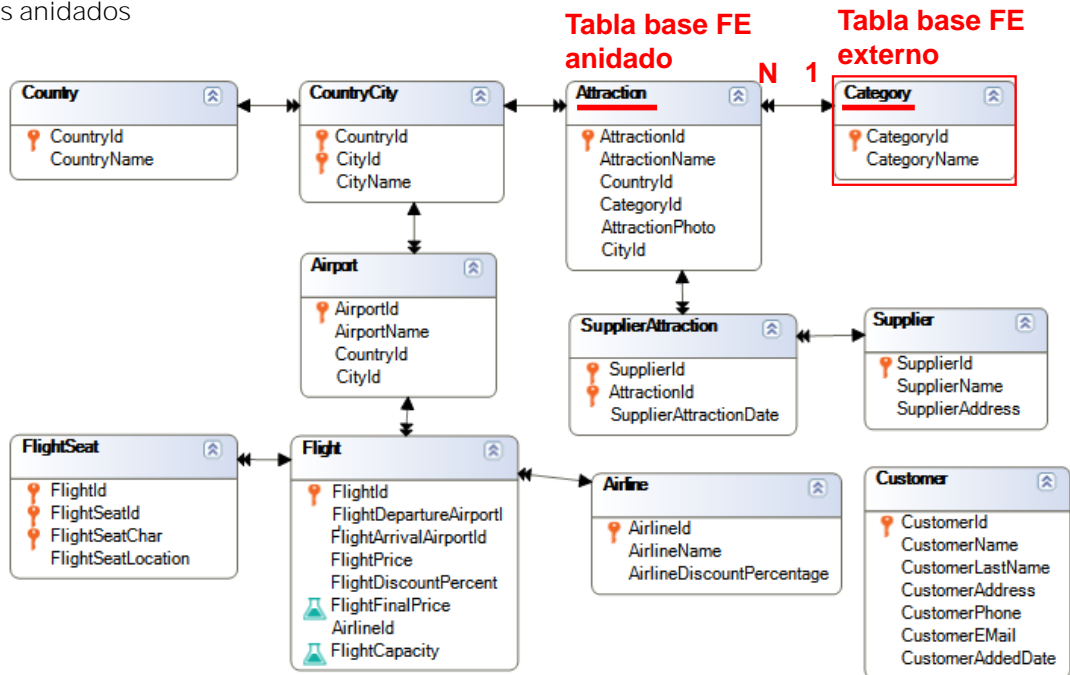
s anidados

Tabla base FE anidado

Tabla base FE externo

N 1

Country
CountryId
CountryName

CountryCity
CountryId
CityId
CityName

Attraction
AttractionId
AttractionName
CountryId
CategoryId
AttractionPhoto
CityId

Category
CategoryId
CategoryName

Airport
AirportId
AirportName
CountryId
CityId

SupplierAttraction
SupplierId
AttractionId
SupplierAttractionDate

Supplier
SupplierId
SupplierName
SupplierAddress

FlightSeat
FlightId
FlightSeatId
FlightSeatChar
FlightSeatLocation

Flight
FlightId
FlightDepartureAirportI
FlightArrivalAirportId
FlightPrice
FlightDiscountPercent
FlightFinalPrice
AirlineId
FlightCapacity

Airline
AirlineId
AirlineName
AirlineDiscountPercentage

Customer
CustomerId
CustomerName
CustomerLastName
CustomerAddress
CustomerPhone
CustomerEMail
CustomerAddedDate